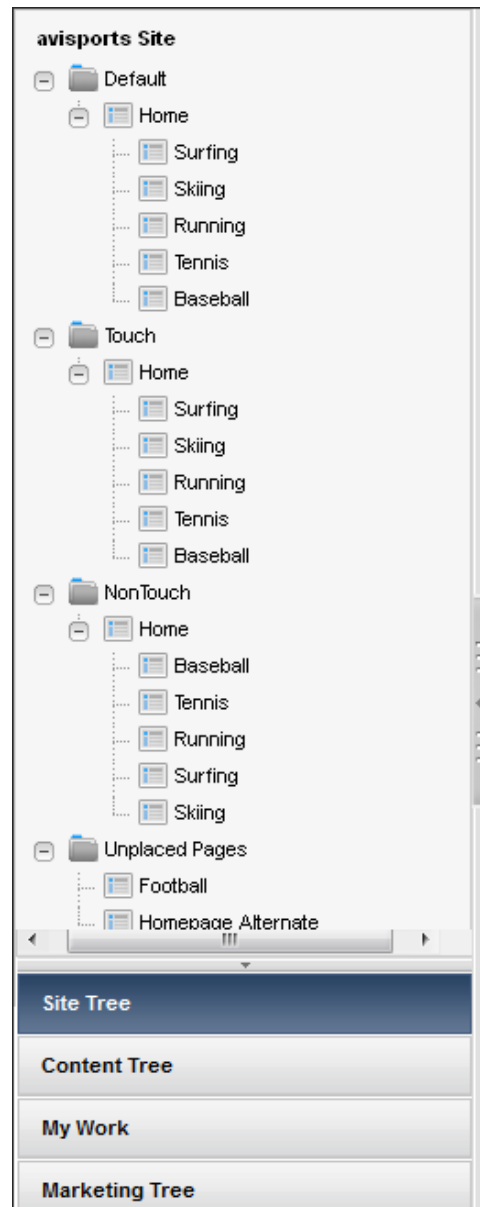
avisports Site

Default

Home

Surfing

Skiing

Running

Tennis

Baseball

Touch

Home

Surfing

Skiing

Running

Tennis

Baseball

NonTouch

Home

Baseball

Tennis

Running

Surfing

Skiing

Unplaced Pages

Football

Homepage Alternate

Site Tree

Content Tree

My Work

Marketing Tree